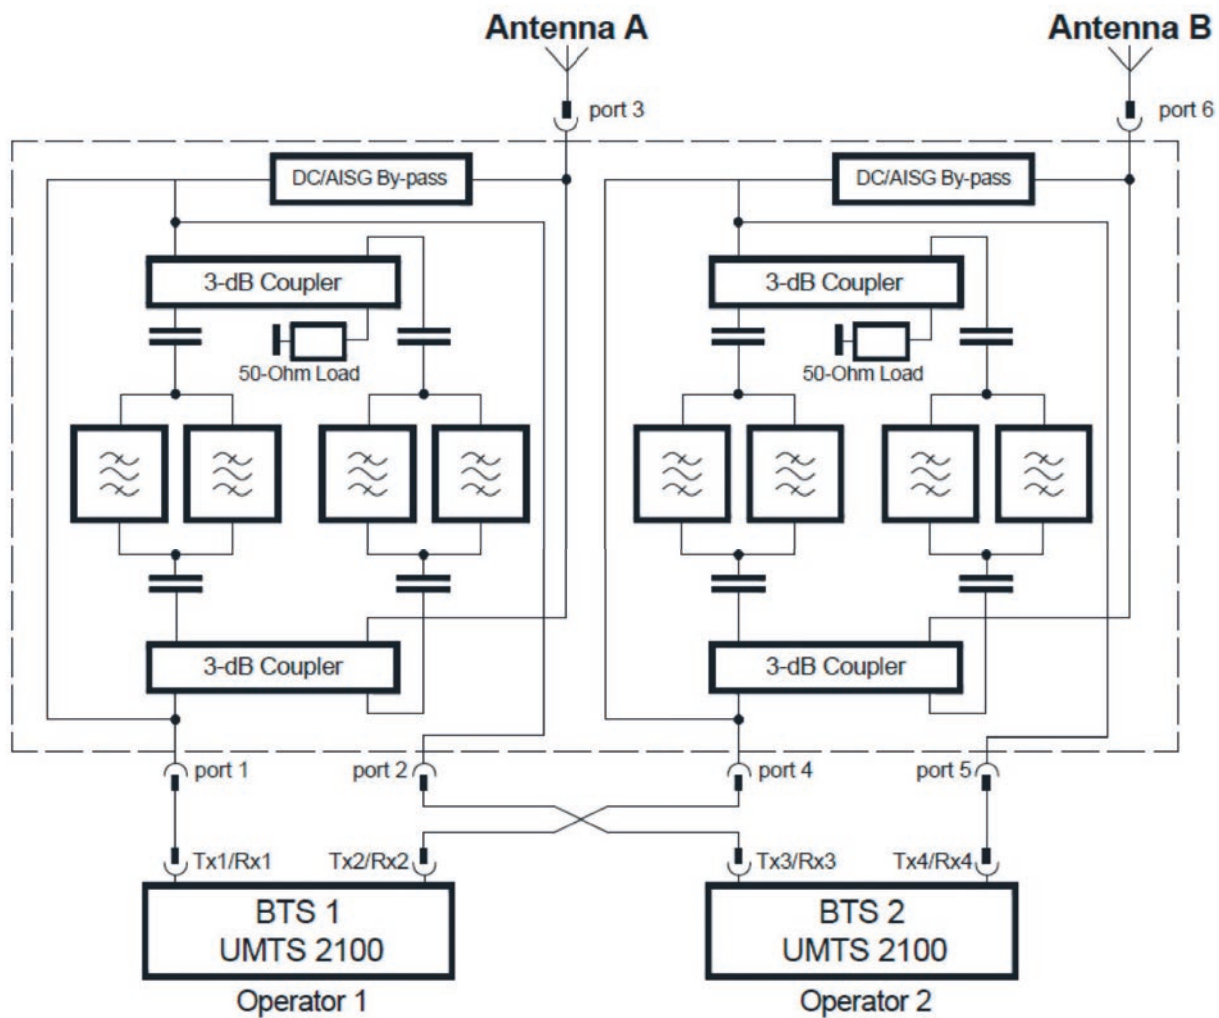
Antenna A

Antenna B

port 3

port 6

DC/AISG By-pass

DC/AISG By-pass

3-dB Coupler

3-dB Coupler

50-Ohm Load

50-Ohm Load

3-dB Coupler

3-dB Coupler

port 1

port 2

port 4

port 5

Tx1/Rx1

Tx2/Rx2

Tx3/Rx3

Tx4/Rx4

BTS 1
UMTS 2100

Operator 1

BTS 2
UMTS 2100

Operator 2